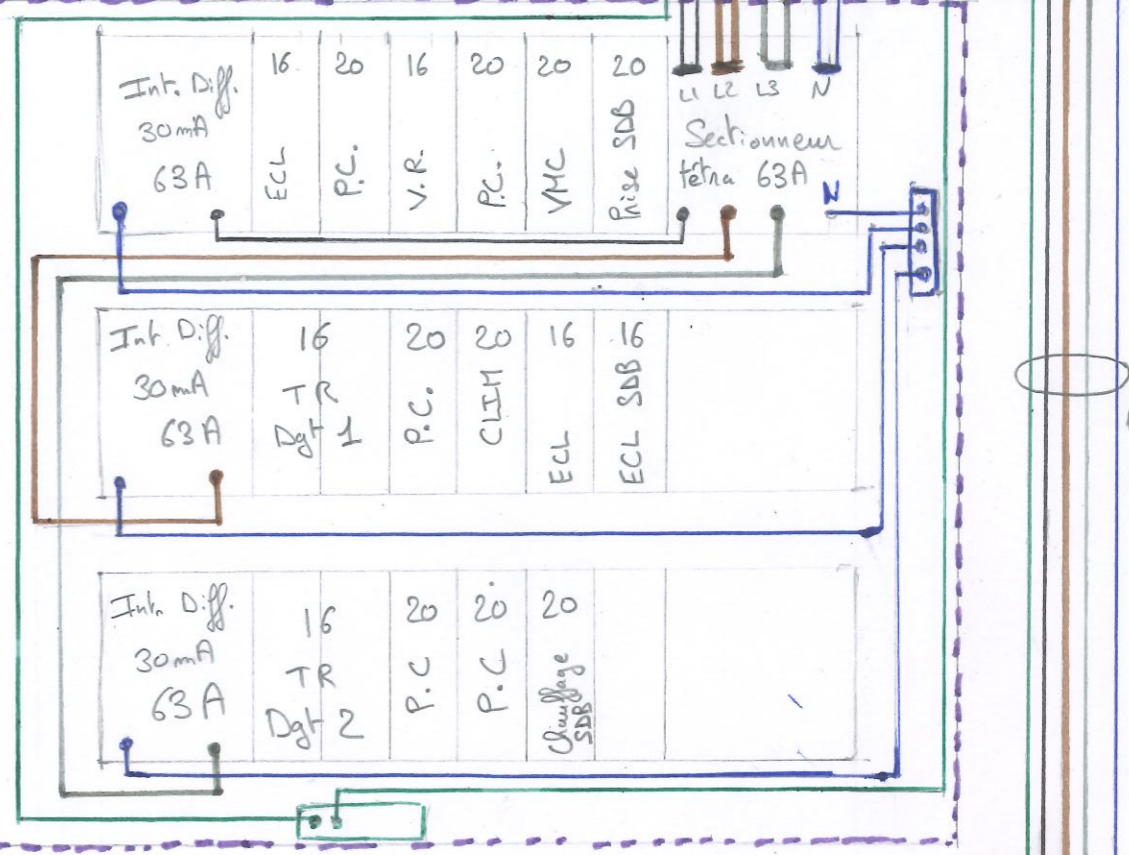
Int. Diff. 30mA 63A

16 ECL

20 P.C.

16 V.R.

20 P.C.

20 VMC

20 Prise SDB

L1 L2 L3 N

Sectionneur tétra 63A

N

Int. Diff. 30mA 63A

16 TR Dgt 1

20 P.C.

20 CLIM

16 ECL

16 ECL SDB

Int. Diff. 30mA 63A

16 TR Dgt 2

20 P.C

20 P.C

20 Chauffage SDB